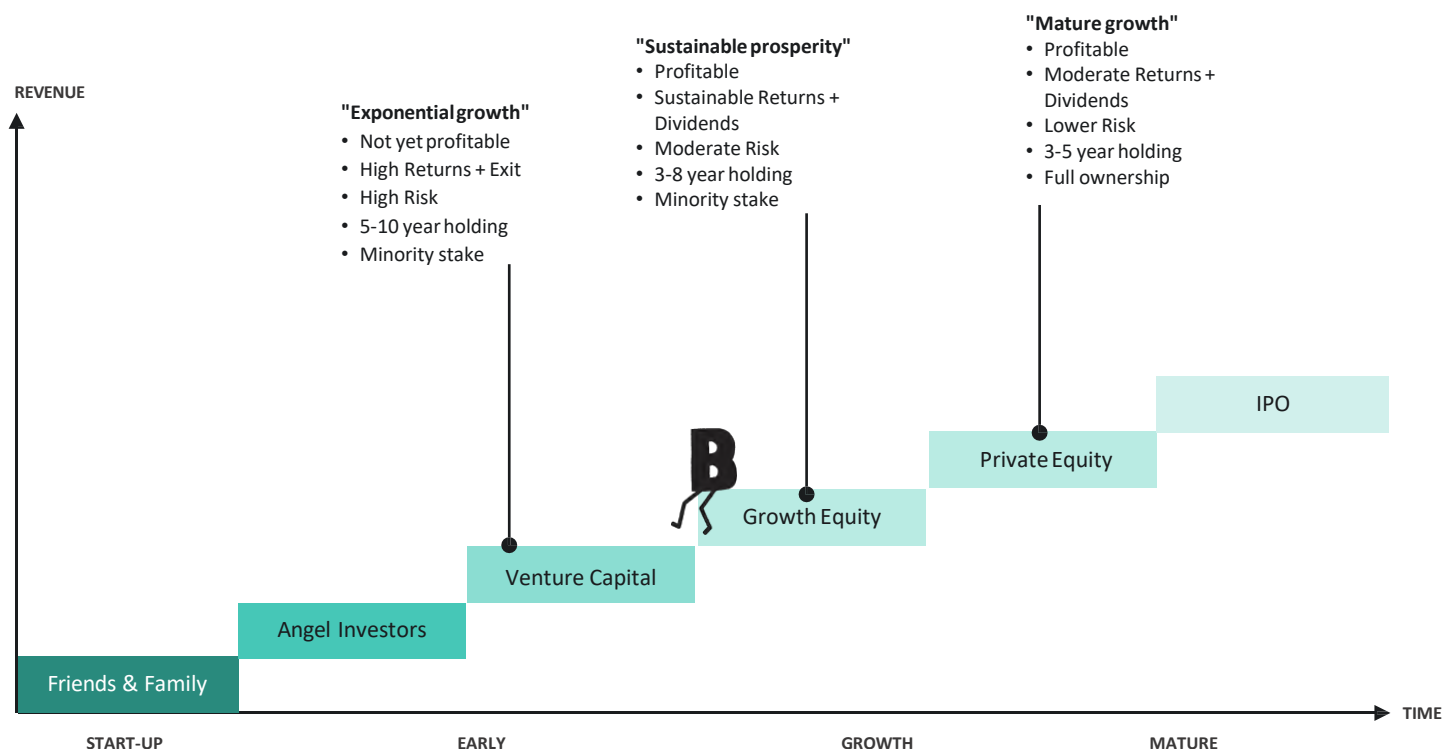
REVENUE

"Exponential growth"
- Not yet profitable
- High Returns + Exit
- High Risk
- 5-10 year holding
- Minority stake

"Sustainable prosperity"
- Profitable
- Sustainable Returns + Dividends
- Moderate Risk
- 3-8 year holding
- Minority stake

"Mature growth"
- Profitable
- Moderate Returns + Dividends
- Lower Risk
- 3-5 year holding
- Full ownership

IPO

Private Equity

B

Growth Equity

Venture Capital

Angel Investors

Friends & Family

TIME

START-UP

EARLY

GROWTH

MATURE